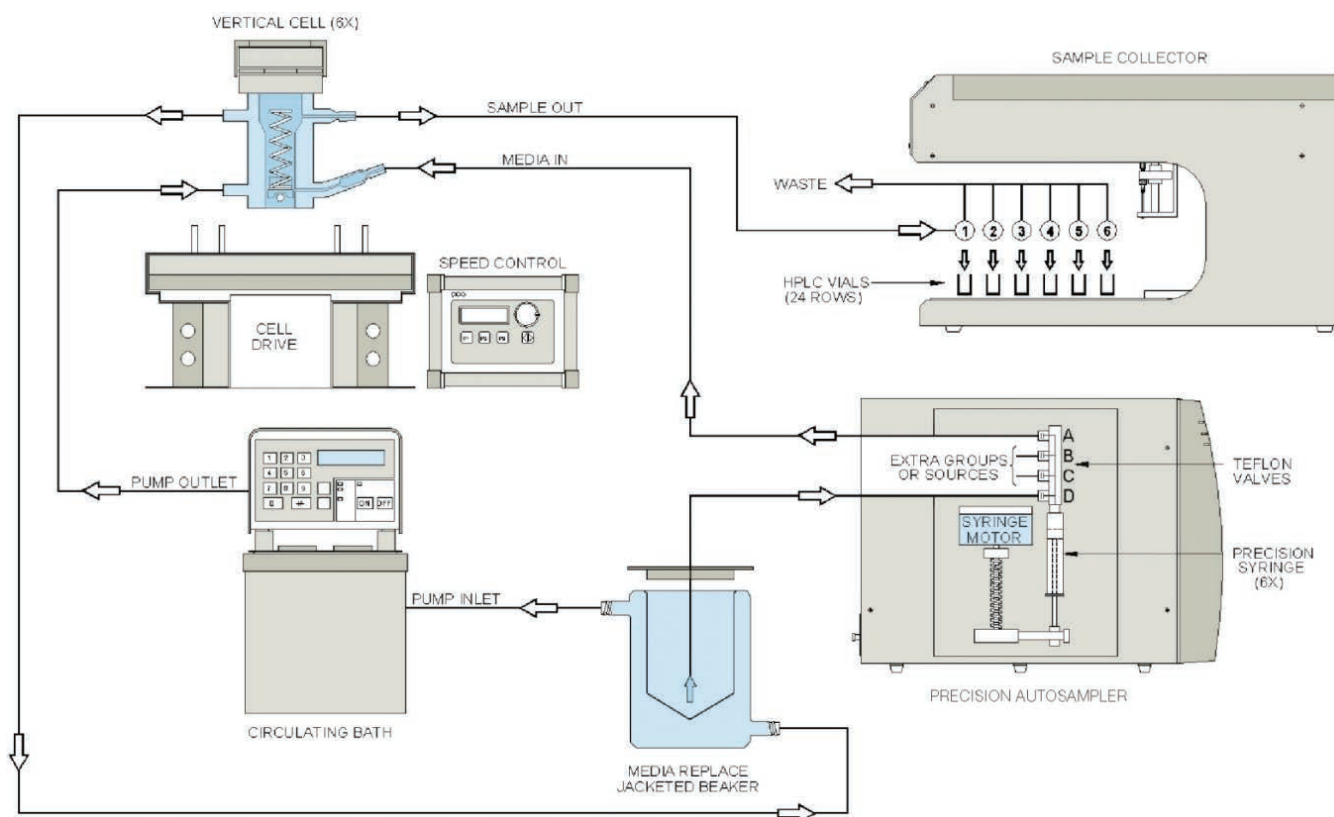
VERTICAL CELL (6X)

SAMPLE OUT

MEDIA IN

SAMPLE COLLECTOR

WASTE

1 2 3 4 5 6

HPLC VIALS (24 ROWS)

SPEED CONTROL

CELL DRIVE

PUMP OUTLET

ON OFF

A
B
C
D

EXTRA GROUPS OR SOURCES

TEFLON VALVES

SYRINGE MOTOR

PRECISION SYRINGE (6X)

PUMP INLET

CIRCULATING BATH

MEDIA REPLACE JACKETED BEAKER

PRECISION AUTOSAMPLER